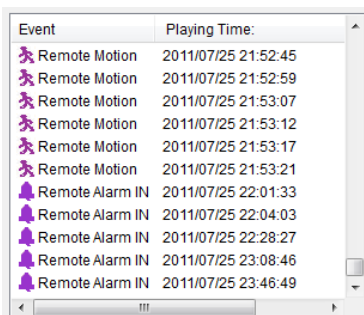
| Event | Playing Time: |
|---|---|
| Remote Motion | 2011/07/25 21:52:45 |
| Remote Motion | 2011/07/25 21:52:59 |
| Remote Motion | 2011/07/25 21:53:07 |
| Remote Motion | 2011/07/25 21:53:12 |
| Remote Motion | 2011/07/25 21:53:17 |
| Remote Motion | 2011/07/25 21:53:21 |
| Remote Alarm IN | 2011/07/25 22:01:33 |
| Remote Alarm IN | 2011/07/25 22:04:03 |
| Remote Alarm IN | 2011/07/25 22:28:27 |
| Remote Alarm IN | 2011/07/25 23:08:46 |
| Remote Alarm IN | 2011/07/25 23:46:49 |